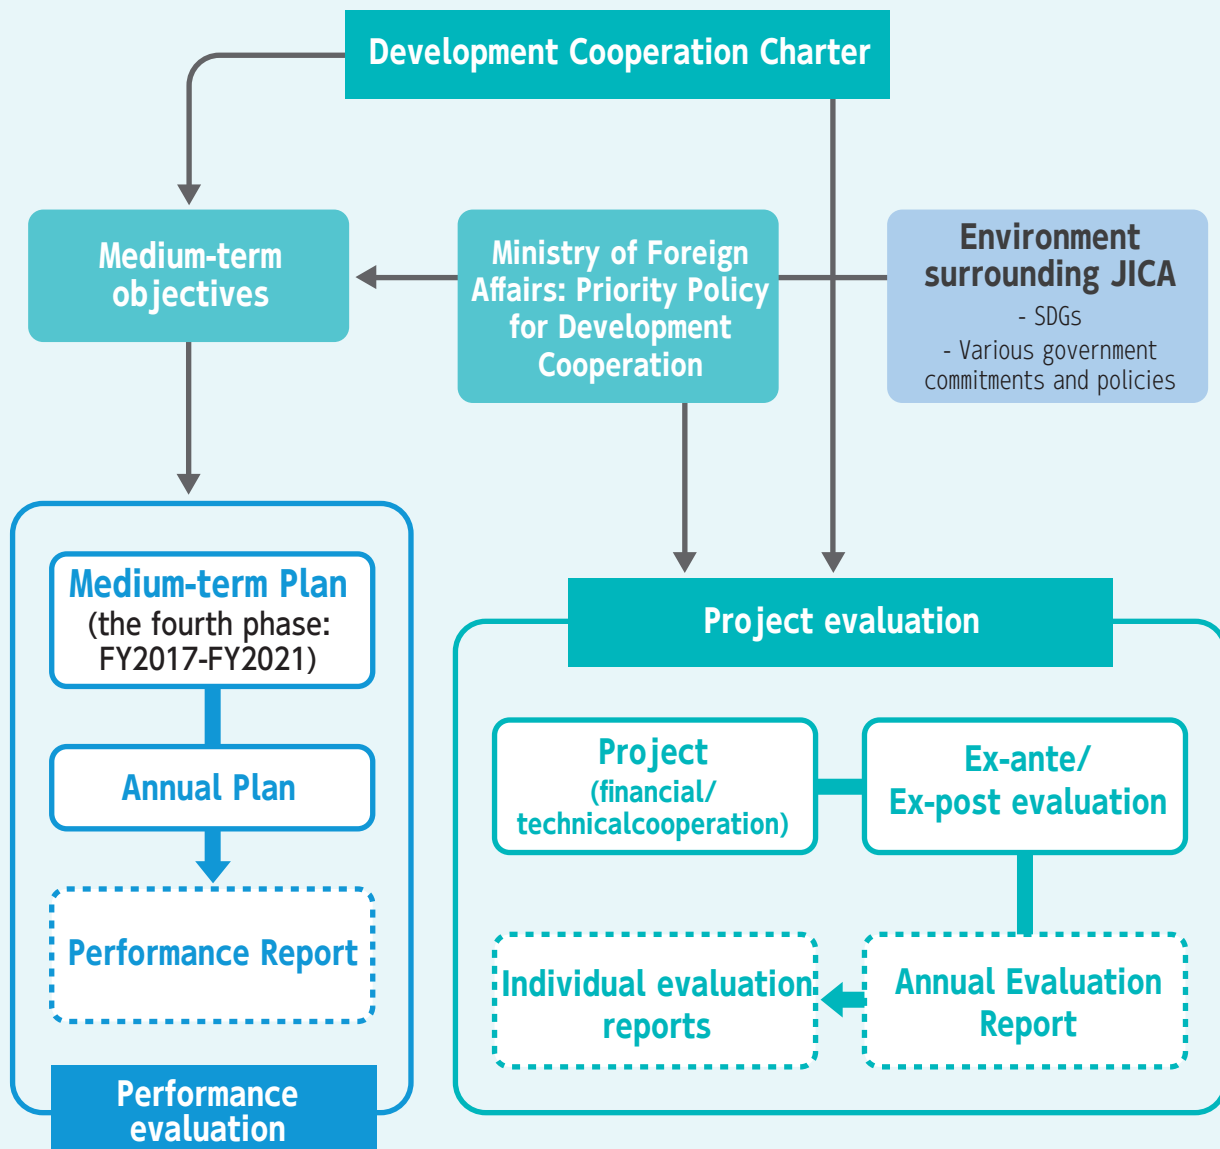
Development Cooperation Charter

Medium-term objectives

Ministry of Foreign Affairs: Priority Policy for Development Cooperation

Environment surrounding JICA
- SDGs
- Various government commitments and policies

Medium-term Plan
(the fourth phase: FY2017-FY2021)

Annual Plan

Performance Report

Performance evaluation

Project evaluation

Project
(financial/ technicalcooperation)

Ex-ante/ Ex-post evaluation

Individual evaluation reports

Annual Evaluation Report